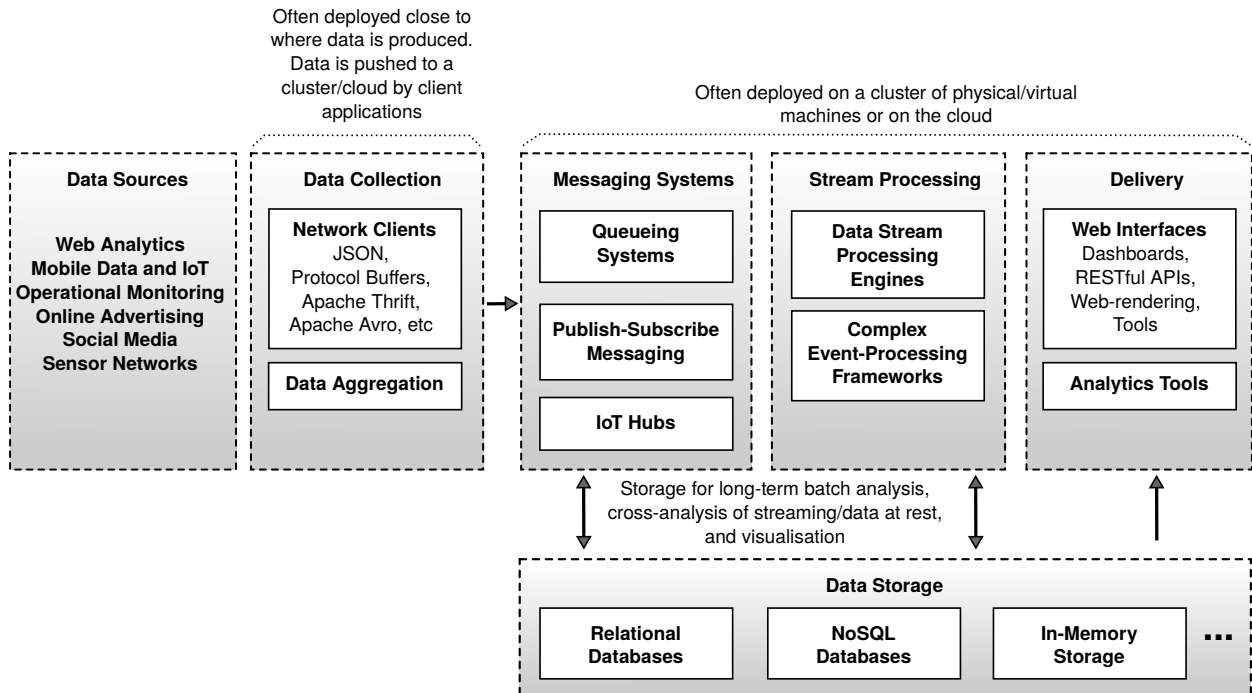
Often deployed close to where data is produced. Data is pushed to a cluster/cloud by client applications

Often deployed on a cluster of physical/virtual machines or on the cloud

Data Sources

Web Analytics
Mobile Data and IoT
Operational Monitoring
Online Advertising
Social Media
Sensor Networks

Data Collection

Network Clients
JSON,
Protocol Buffers,
Apache Thrift,
Apache Avro, etc

Data Aggregation

Messaging Systems

Queueing Systems

Publish-Subscribe Messaging

IoT Hubs

Stream Processing

Data Stream Processing Engines

Complex Event-Processing Frameworks

Delivery

Web Interfaces
Dashboards,
RESTful APIs,
Web-rendering,
Tools

Analytics Tools

Storage for long-term batch analysis, cross-analysis of streaming/data at rest, and visualisation

Data Storage

Relational Databases

NoSQL Databases

In-Memory Storage

...